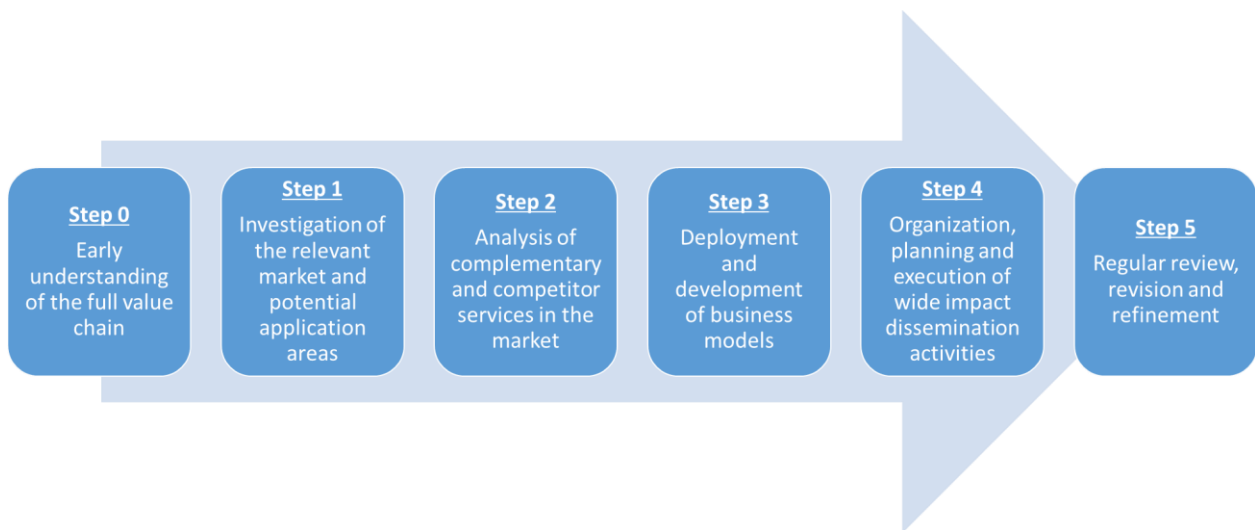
Step 0
Early understanding of the full value chain

Step 1
Investigation of the relevant market and potential application areas

Step 2
Analysis of complementary and competitor services in the market

Step 3
Deployment and development of business models

Step 4
Organization, planning and execution of wide impact dissemination activities

Step 5
Regular review, revision and refinement